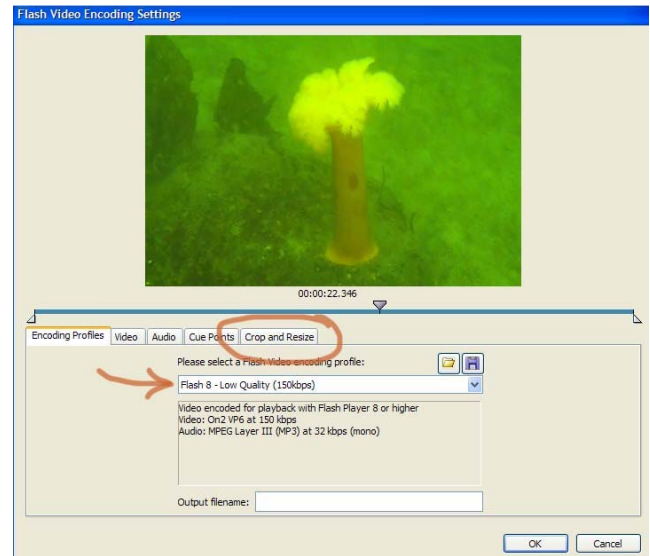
Flash Video Encoding Settings

00:00:22.346

Encoding Profiles | Video | Audio | Cue Points | Crop and Resize

Please select a Flash Video encoding profile:

Flash 8 - Low Quality (150kbps)

Video encoded for playback with Flash Player 8 or higher
Video: On2 VP6 at 150 kbps
Audio: MPEG Layer III (MP3) at 32 kbps (mono)

Output filename:

OK Cancel